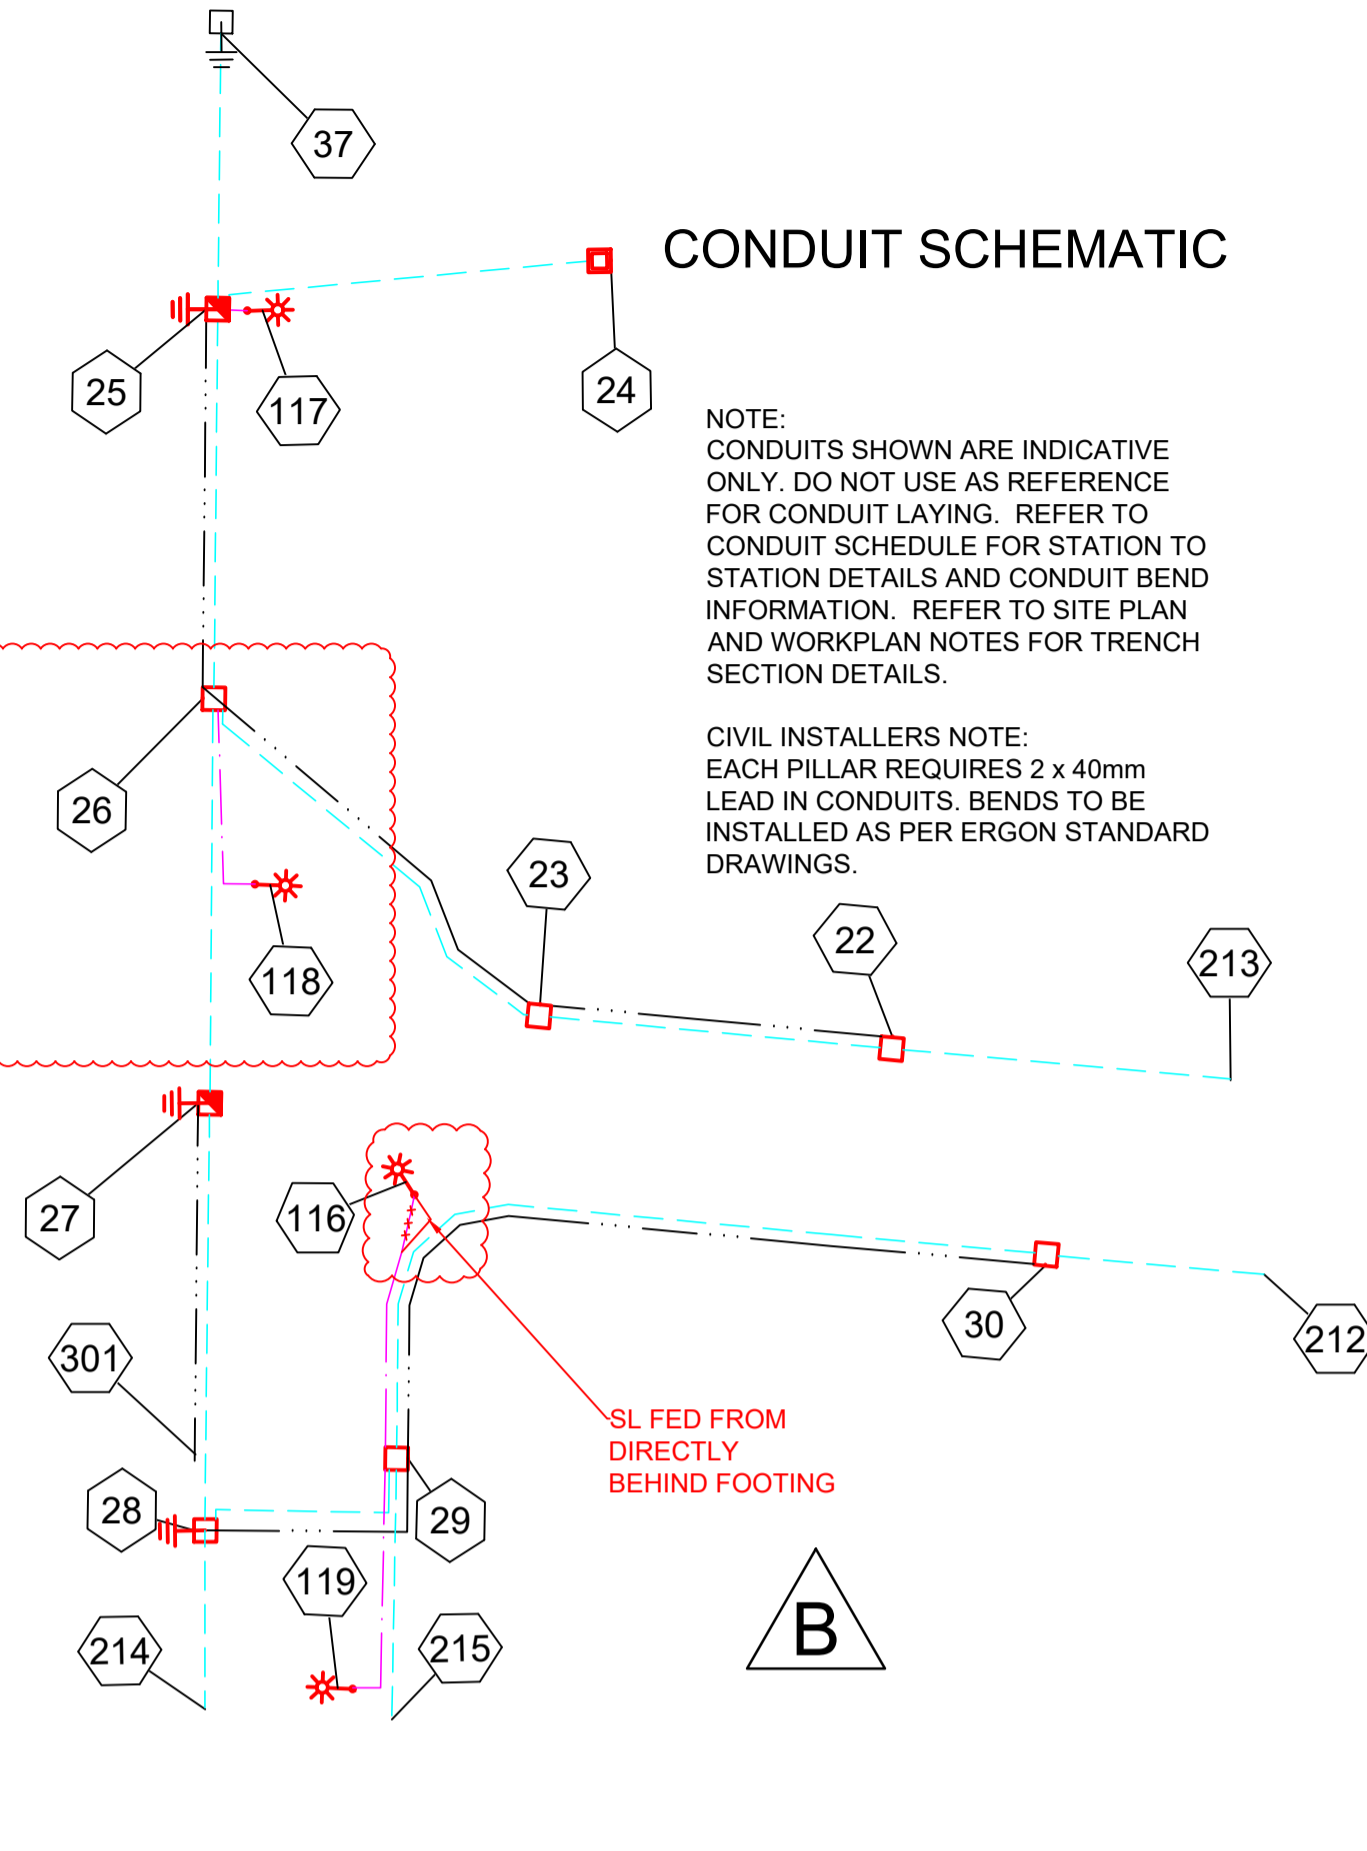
37

CONDUIT SCHEMATIC

25
117
24

NOTE:
CONDUITS SHOWN ARE INDICATIVE ONLY. DO NOT USE AS REFERENCE FOR CONDUIT LAYING. REFER TO CONDUIT SCHEDULE FOR STATION TO STATION DETAILS AND CONDUIT BEND INFORMATION. REFER TO SITE PLAN AND WORKPLAN NOTES FOR TRENCH SECTION DETAILS.

CIVIL INSTALLERS NOTE:
EACH PILLAR REQUIRES 2 x 40mm LEAD IN CONDUITS. BENDS TO BE INSTALLED AS PER ERGON STANDARD DRAWINGS.

26
23
22
213
118
27
116
30
212
301
SL FED FROM DIRECTLY BEHIND FOOTING
28
29
119
214
215
B